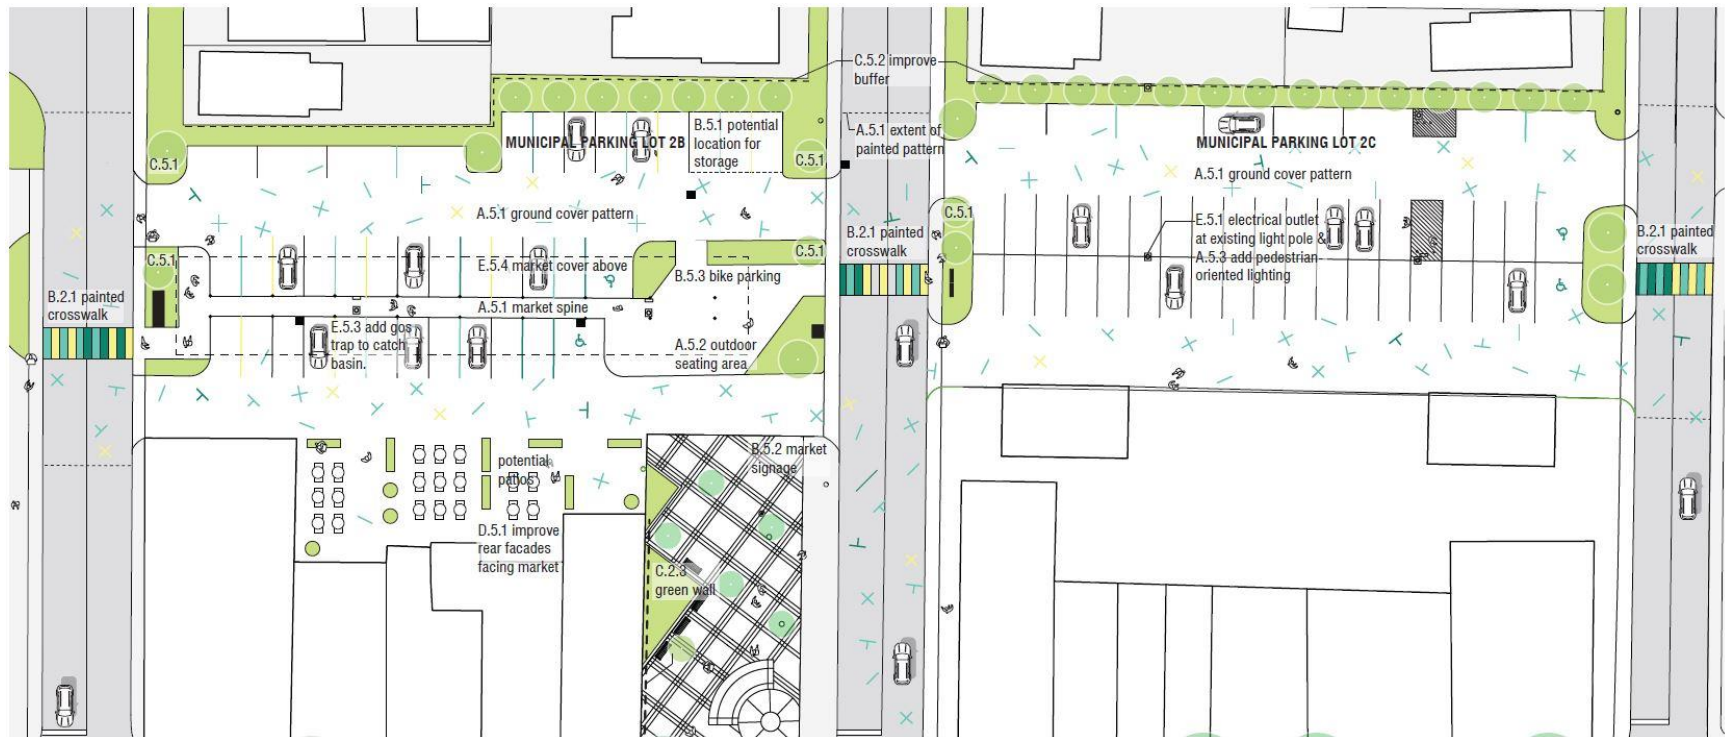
C.5.2 improve buffer

MUNICIPAL PARKING LOT 2B

B.5.1 potential location for storage

C.5.1

C.5.1

A.5.1 extent of painted pattern

A.5.1 ground cover pattern

C.5.1

E.5.4 market cover above

C.5.1

B.5.3 bike parking

B.2.1 painted crosswalk

A.5.1 market spine

E.5.3 add gas trap to catch basin.

A.5.2 outdoor seating area

B.5.2 market signage

potential patios

D.5.1 improve rear facades facing market

C.2.3 green wall

B.2.1 painted crosswalk

C.5.1

MUNICIPAL PARKING LOT 2C

A.5.1 ground cover pattern

E.5.1 electrical outlet at existing light pole & A.5.3 add pedestrian-oriented lighting

B.2.1 painted crosswalk